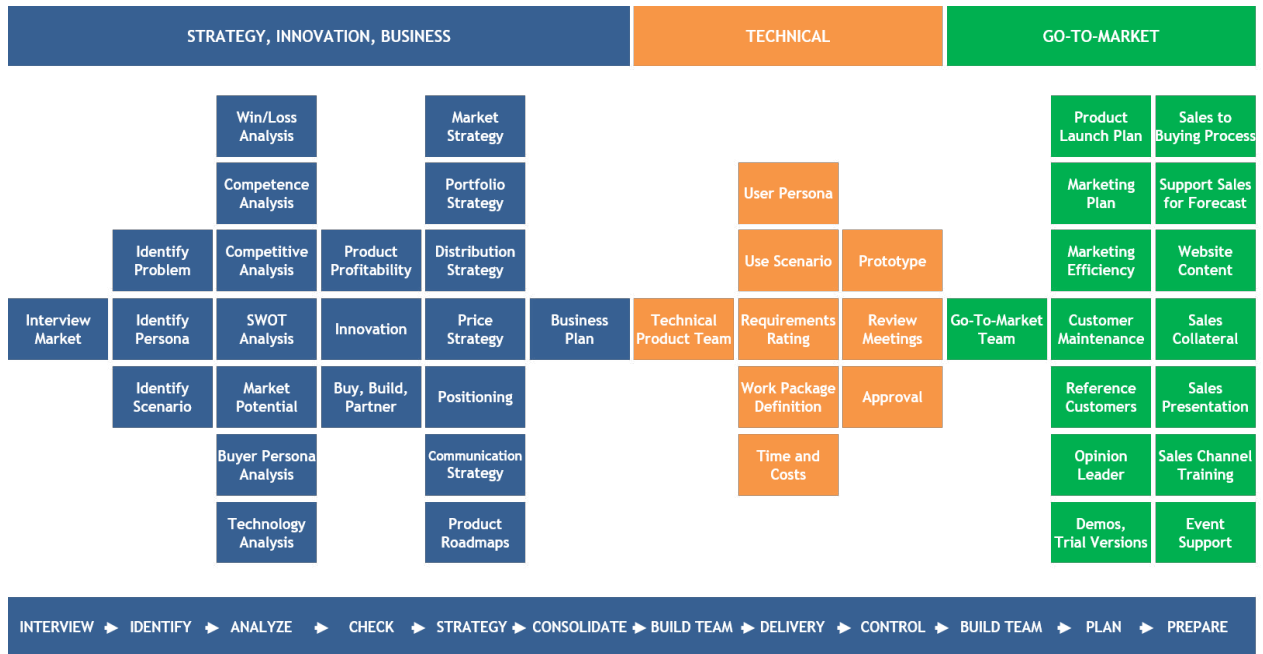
STRATEGY, INNOVATION, BUSINESS

TECHNICAL

GO-TO-MARKET

Win/Loss Analysis

Competence Analysis

Competitive Analysis

SWOT Analysis

Market Potential

Buyer Persona Analysis

Technology Analysis

Identify Problem

Identify Persona

Identify Scenario

Interview Market

Product Profitability

Innovation

Buy, Build, Partner

Market Strategy

Portfolio Strategy

Distribution Strategy

Price Strategy

Positioning

Communication Strategy

Product Roadmaps

Business Plan

Technical Product Team

User Persona

Use Scenario

Requirements Rating

Work Package Definition

Time and Costs

Prototype

Review Meetings

Approval

Go-To-Market Team

Product Launch Plan

Marketing Plan

Marketing Efficiency

Customer Maintenance

Reference Customers

Opinion Leader

Demos, Trial Versions

Sales to Buying Process

Support Sales for Forecast

Website Content

Sales Collateral

Sales Presentation

Sales Channel Training

Event Support

INTERVIEW IDENTIFY ANALYZE CHECK STRATEGY CONSOLIDATE BUILD TEAM DELIVERY CONTROL BUILD TEAM PLAN PREPARE